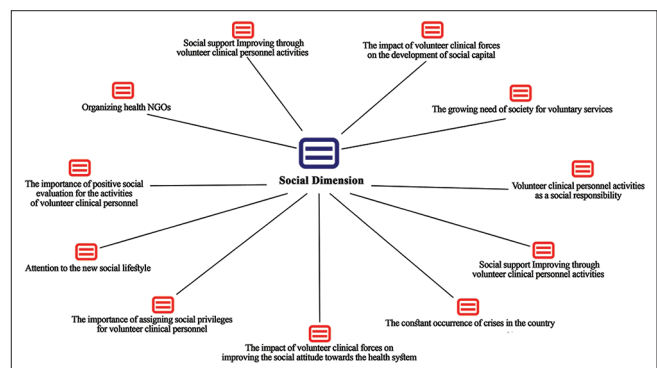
Social support Improving through volunteer clinical personnel activities

The impact of volunteer clinical forces on the development of social capital

Organizing health NGOs

The growing need of society for voluntary services

Social Dimension

The importance of positive social evaluation for the activities of volunteer clinical personnel

Volunteer clinical personnel activities as a social responsibility

Attention to the new social lifestyle

Social support Improving through volunteer clinical personnel activities

The importance of assigning social privileges for volunteer clinical personnel

The constant occurrence of crises in the country

The impact of volunteer clinical forces on improving the social attitude towards the health system